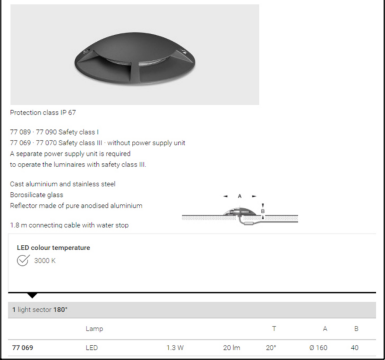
Protection class IP 67

77 089 · 77 090 Safety class I
77 069 · 77 070 Safety class III · without power supply unit
A separate power supply unit is required to operate the luminaires with safety class III.

Cast aluminium and stainless steel
Borosilicate glass
Reflector made of pure anodised aluminium

1.8 m connecting cable with water stop

A
B

LED colour temperature
3000 K

1 light sector 180°

| | Lamp | | | T | A | B |
|---|---|---|---|---|---|---|
| 77 069 | LED | 1.3 W | 20 lm | 20° | Ø 160 | 40 |